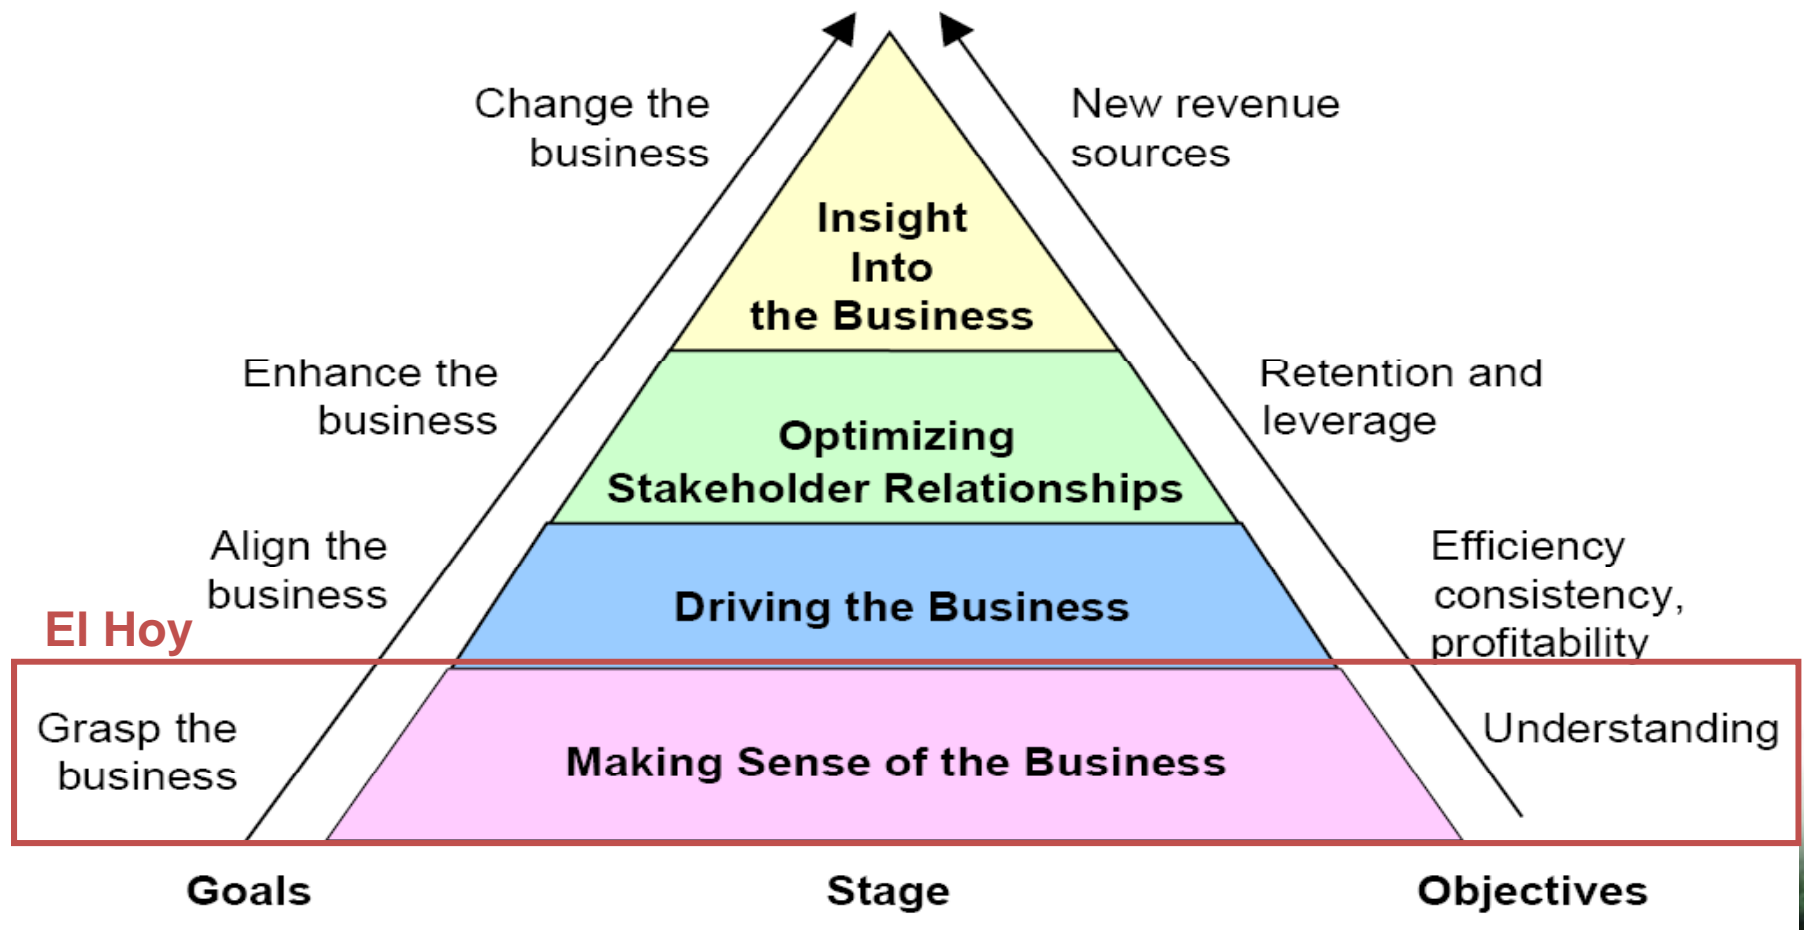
Change the business

Insight Into the Business

New revenue sources

Enhance the business

Optimizing Stakeholder Relationships

Retention and leverage

Align the business

Driving the Business

Efficiency consistency, profitability

El Hoy

Grasp the business

Making Sense of the Business

Understanding

Goals

Stage

Objectives